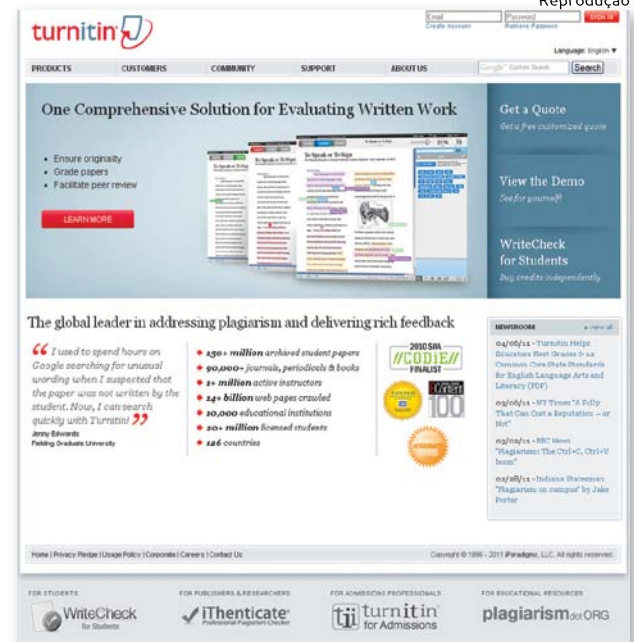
Reprodução

turnitin

Email Password SIGN IN
Create Account Retrieve Password

Language: English ▼

PRODUCTS CUSTOMERS COMMUNITY SUPPORT ABOUT US

Google Custom Search Search

One Comprehensive Solution for Evaluating Written Work

• Ensure originality
• Grade papers
• Facilitate peer review

LEARN MORE

To Speak or To Sign

Get a Quote
Get a free customized quote

View the Demo
See for yourself!

WriteCheck for Students
Buy credits independently

The global leader in addressing plagiarism and delivering rich feedback

"I used to spend hours on Google searching for unusual wording when I suspected that the paper was not written by the student. Now, I can search quickly with Turnitin!"
Jenny Edwards
Fielding Graduate University

• 150+ million archived student papers
• 90,000+ journals, periodicals & books
• 1+ million active instructors
• 14+ billion web pages crawled
• 10,000 educational institutions
• 20+ million licensed students
• 126 countries

2010 SIIA CODiE FINALIST

100

NEWSROOM » view all

04/06/11 - Turnitin Helps Educators Meet Grades 6-12 Common Core State Standards for English Language Arts and Literacy (PDF)

03/06/11 - NY Times "A Folly That Can Cost a Reputation -- or Not"

03/03/11 - BBC News "Plagiarism: The Ctrl+C, Ctrl+V boom"

02/28/11 - Indiana Statesman "Plagiarism on campus" by Jake Porter

Home | Privacy Pledge | Usage Policy | Corporate | Careers | Contact Us

Copyright © 1998 - 2011 iParadigms, LLC. All rights reserved.

FOR STUDENTS
WriteCheck for Students

FOR PUBLISHERS & RESEARCHERS
iThenticate Professional Plagiarism Checker

FOR ADMISSIONS PROFESSIONALS
turnitin for Admissions

FOR EDUCATIONAL RESOURCES
plagiarism dot ORG